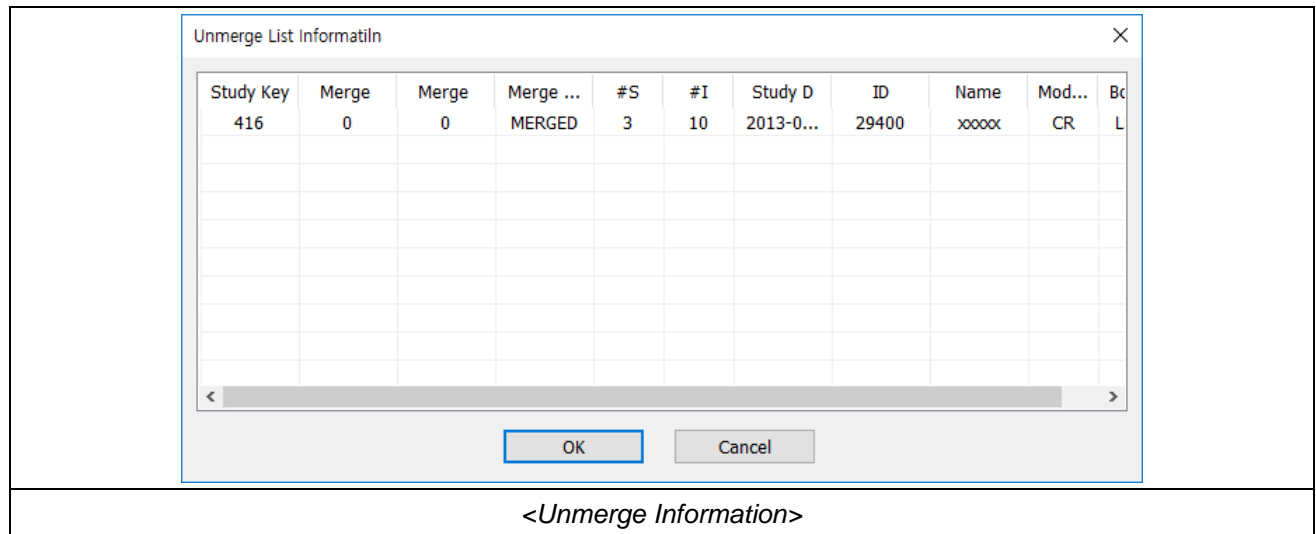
Unmerge List Informatiln

| Study Key | Merge | Merge | Merge ... | #S | #I | Study D | ID | Name | Mod... | Bc |
|---|---|---|---|---|---|---|---|---|---|---|
| 416 | 0 | 0 | MERGED | 3 | 10 | 2013-0... | 29400 | xxxxx | CR | L |

OK Cancel

<Unmerge Information>